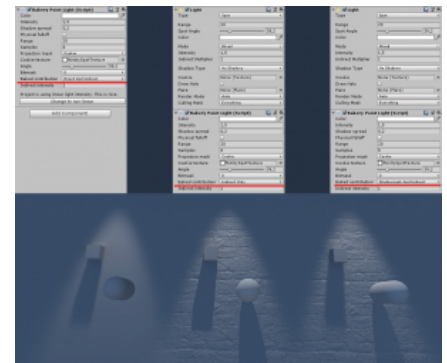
Bakery Point Light (Script)
Color
Intensity
Shadow spread
Physical falloff
Range
Samples
Projection mask
Cookie texture
Angle
Bitmask
Baked contribution
Indirect intensity
Properties using Direct light intensity - this is not...
Change to Spot Shape
Add Component

Light
Type
Range
Spot Angle
Color
Mode
Intensity
Indirect Multiplier
Shadow Type
Cookie
Draw Halo
Flare
Render Mode
Culling Mask

Bakery Point Light (Script)
Color
Intensity
Shadow spread
Physical falloff
Range
Samples
Projection mask
Cookie texture
Angle
Bitmask
Baked contribution
Indirect intensity

Light
Type
Range
Spot Angle
Color
Mode
Intensity
Indirect Multiplier
Shadow Type
Cookie
Draw Halo
Flare
Render Mode
Culling Mask

Bakery Point Light (Script)
Color
Intensity
Shadow spread
Physical falloff
Range
Samples
Projection mask
Cookie texture
Angle
Bitmask
Baked contribution
Indirect intensity